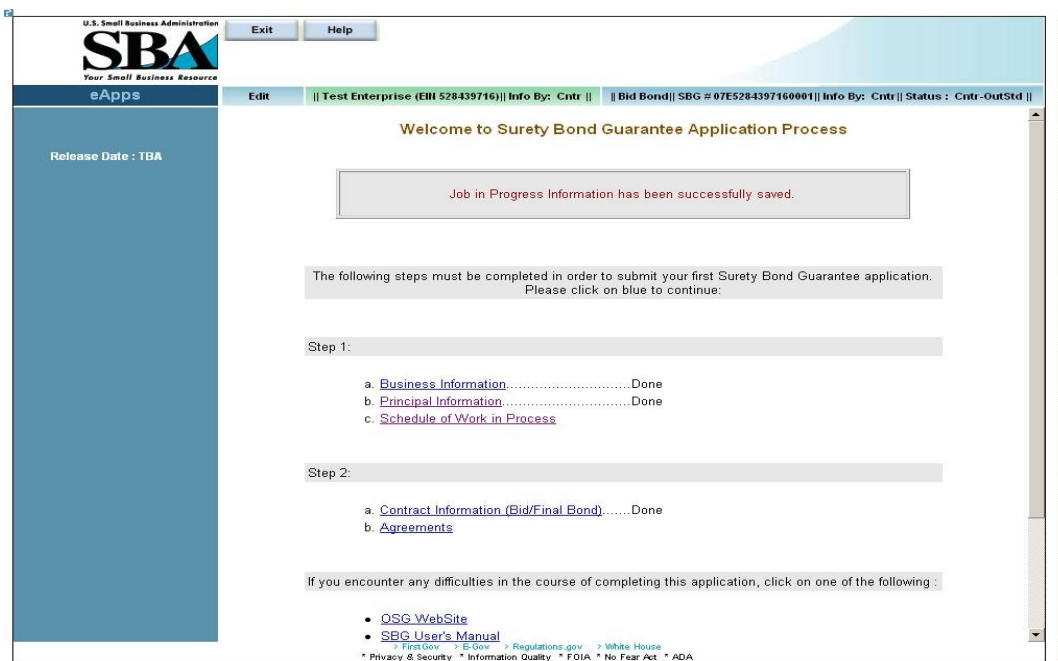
U.S. Small Business Administration
SBA
Your Small Business Resource

Exit Help

eApps

Edit || Test Enterprise (EIN 528439716)|| Info By: Cntr || || Bid Bond|| SBG # 07E5284397160001|| Info By: Cntr || Status : Cntr-OutStd ||

Release Date : TBA

Welcome to Surety Bond Guarantee Application Process

Job in Progress Information has been successfully saved.

The following steps must be completed in order to submit your first Surety Bond Guarantee application. Please click on blue to continue:

Step 1:

a. Business Information..............................Done
b. Principal Information..............................Done
c. Schedule of Work in Process

Step 2:

a. Contract Information (Bid/Final Bond).......Done
b. Agreements

If you encounter any difficulties in the course of completing this application, click on one of the following :

• OSG WebSite
• SBG User's Manual

> FirstGov > E-Gov > Regulations.gov > White House
* Privacy & Security * Information Quality * FOIA * No Fear Act * ADA